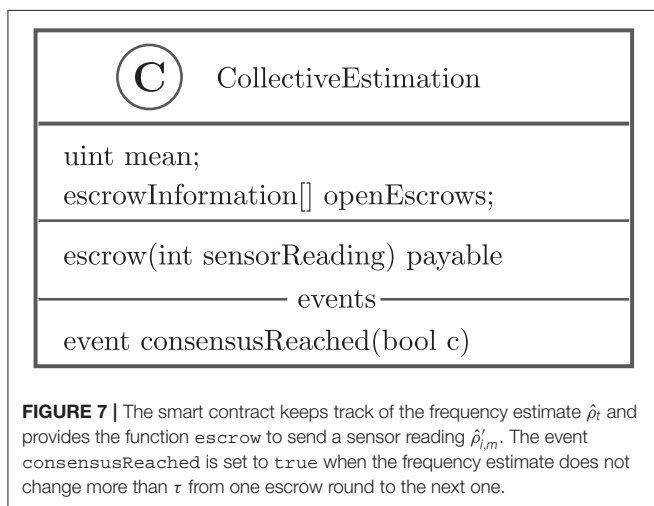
C

CollectiveEstimation

uint mean;
escrowInformation[] openEscrows;

escrow(int sensorReading) payable

events

event consensusReached(bool c)

**FIGURE 7 |** The smart contract keeps track of the frequency estimate $\hat{\rho}_t$ and provides the function escrow to send a sensor reading $\hat{\rho}'_{i,m}$. The event consensusReached is set to true when the frequency estimate does not change more than $\tau$ from one escrow round to the next one.